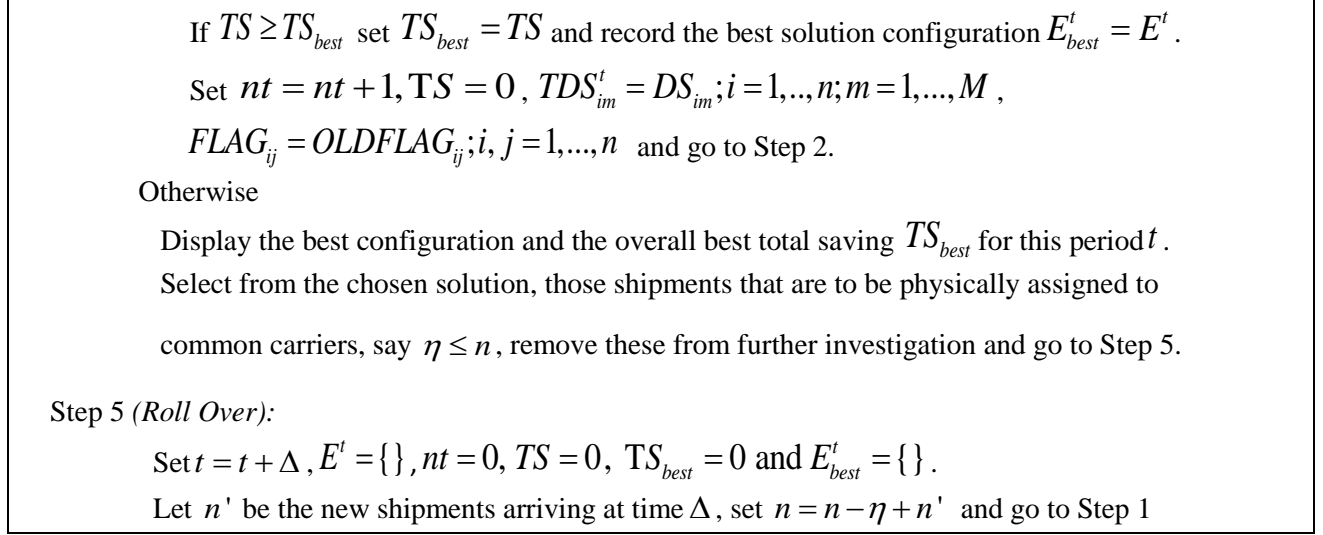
If $TS \geq TS_{best}$ set $TS_{best} = TS$ and record the best solution configuration $E^t_{best} = E^t$.

Set $nt = nt + 1, \mathrm{T}S = 0$, $TDS^t_{im} = DS_{im}; i = 1,..,n; m = 1,...,M$,

$FLAG_{ij} = OLDFLAG_{ij}; i, j = 1,...,n$ and go to Step 2.

Otherwise

Display the best configuration and the overall best total saving $TS_{best}$ for this period $t$. Select from the chosen solution, those shipments that are to be physically assigned to common carriers, say $\eta \leq n$, remove these from further investigation and go to Step 5.

Step 5 *(Roll Over):*

Set $t = t + \Delta$, $E^t = \{\}$, $nt = 0$, $TS = 0$, $\mathrm{T}S_{best} = 0$ and $\mathrm{E}^t_{best} = \{\}$.

Let $n'$ be the new shipments arriving at time $\Delta$, set $n = n - \eta + n'$ and go to Step 1